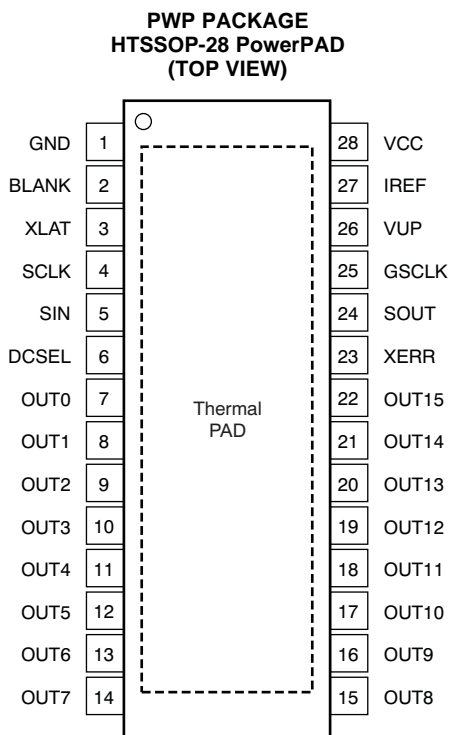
PWP PACKAGE
HTSSOP-28 PowerPAD
(TOP VIEW)

GND 1
BLANK 2
XLAT 3
SCLK 4
SIN 5
DCSEL 6
OUT0 7
OUT1 8
OUT2 9
OUT3 10
OUT4 11
OUT5 12
OUT6 13
OUT7 14

Thermal PAD

28 VCC
27 IREF
26 VUP
25 GSCLK
24 SOUT
23 XERR
22 OUT15
21 OUT14
20 OUT13
19 OUT12
18 OUT11
17 OUT10
16 OUT9
15 OUT8